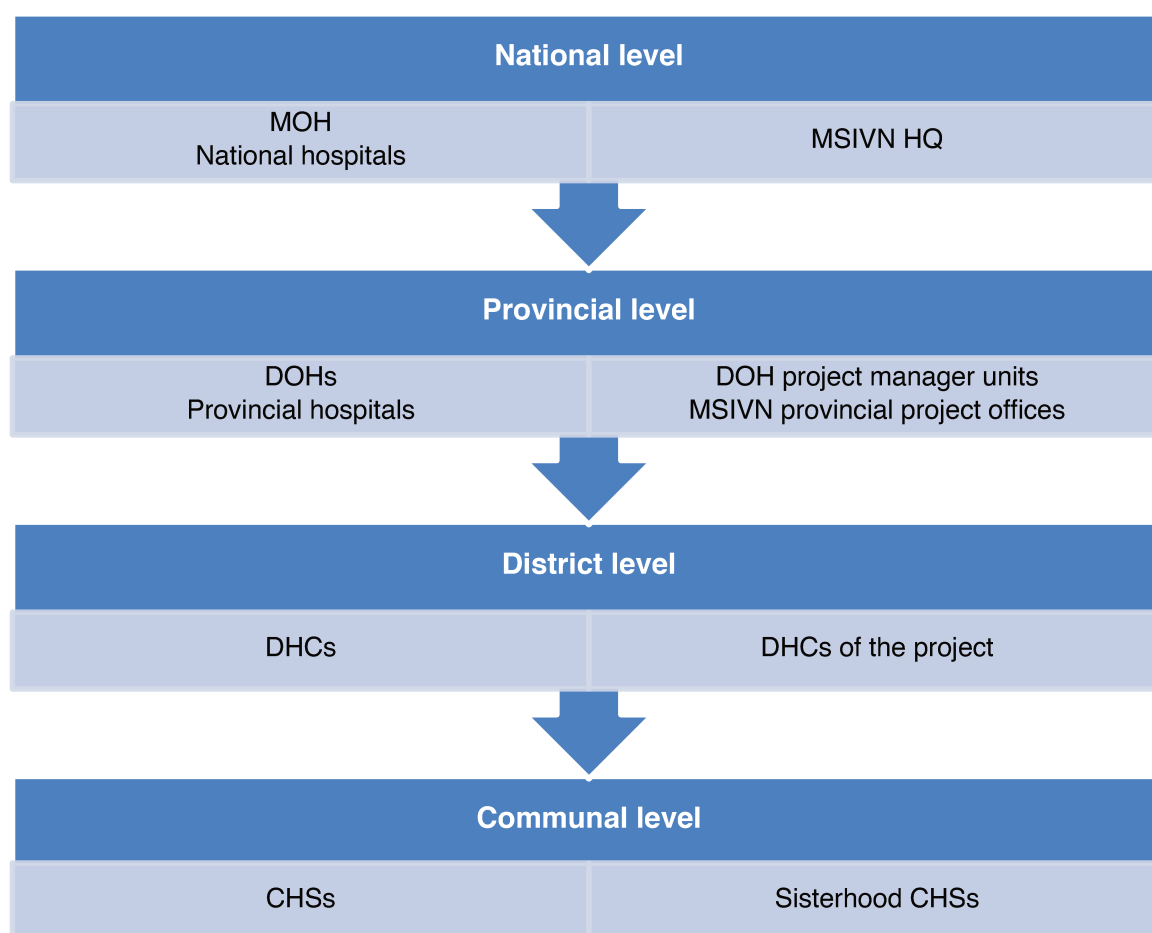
National level

MOH
National hospitals

MSIVN HQ

Provincial level

DOHs
Provincial hospitals

DOH project manager units
MSIVN provincial project offices

District level

DHCs

DHCs of the project

Communal level

CHSs

Sisterhood CHSs